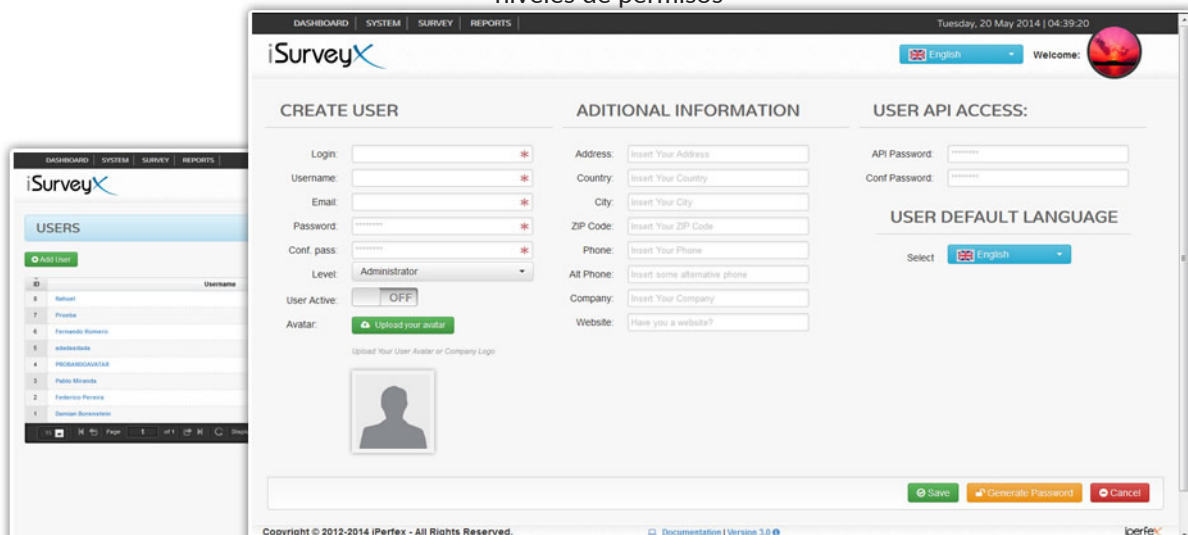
niveles de permisos

DASHBOARD | SYSTEM | SURVEY | REPORTS

Tuesday, 20 May 2014 | 04:39:20

iSurveyX

English

Welcome:

CREATE USER

Login: *
Username: *
Email: *
Password: ******** *
Conf. pass: ******** *
Level: Administrator
User Active: OFF
Avatar: Upload your avatar

Upload Your User Avatar or Company Logo

ADITIONAL INFORMATION

Address: Insert Your Address
Country: Insert Your Country
City: Insert Your City
ZIP Code: Insert Your ZIP Code
Phone: Insert Your Phone
Alt Phone: Insert some alternative phone
Company: Insert Your Company
Website: Have you a website?

USER API ACCESS:

API Password: ********
Conf Password: ********

USER DEFAULT LANGUAGE

Select English

Save | Generate Password | Cancel

Copyright © 2012-2014 iPerfex - All Rights Reserved.

Documentation | Version 3.0

iperfex

DASHBOARD | SYSTEM | SURVEY | REPORTS

iSurveyX

USERS

Add User

| ID | Username |
|---|---|
| 8 | Nahuel |
| 7 | Prueba |
| 6 | Fernando Romero |
| 5 | adadasdada |
| 4 | PROBANDOAVATAR |
| 3 | Pablo Miranda |
| 2 | Federico Pereira |
| 1 | Damian Borenstein |

15 Page 1 of 1